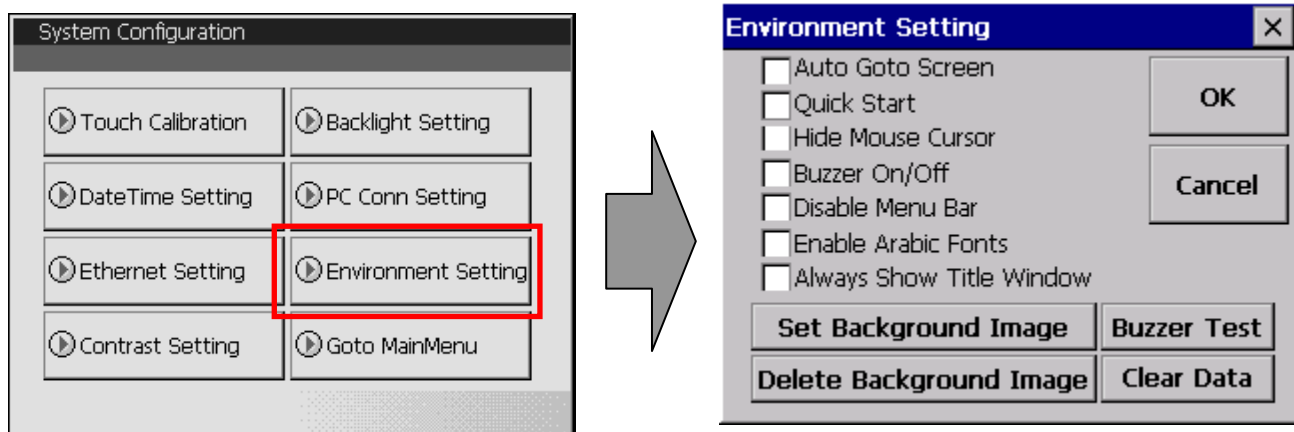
System Configuration

Touch Calibration
Backlight Setting
DateTime Setting
PC Conn Setting
Ethernet Setting
Environment Setting
Contrast Setting
Goto MainMenu

Environment Setting
×
Auto Goto Screen
Quick Start
Hide Mouse Cursor
Buzzer On/Off
Disable Menu Bar
Enable Arabic Fonts
Always Show Title Window
OK
Cancel
Set Background Image
Buzzer Test
Delete Background Image
Clear Data